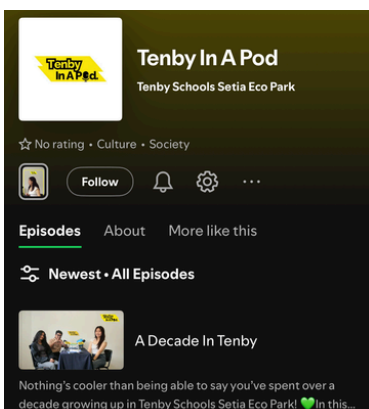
Tenby In A Pod

Tenby In A Pod

Tenby Schools Setia Eco Park

No rating • Culture • Society

Follow

···

Episodes About More like this

Newest • All Episodes

A Decade In Tenby

Nothing's cooler than being able to say you've spent over a decade growing up in Tenby Schools Setia Eco Park! 💚In this...